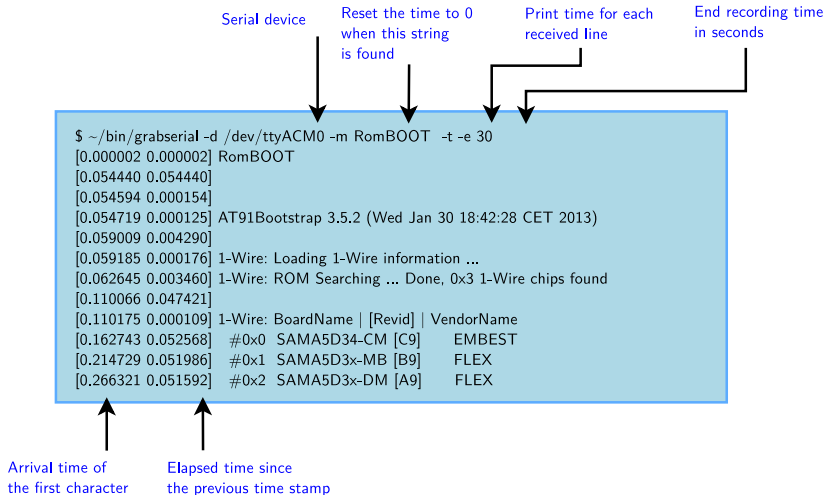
Serial device

Reset the time to 0 when this string is found

Print time for each received line

End recording time in seconds

$ ~/bin/grabserial -d /dev/ttyACM0 -m RomBOOT -t -e 30
[0.000002 0.000002] RomBOOT
[0.054440 0.054440]
[0.054594 0.000154]
[0.054719 0.000125] AT91Bootstrap 3.5.2 (Wed Jan 30 18:42:28 CET 2013)
[0.059009 0.004290]
[0.059185 0.000176] 1-Wire: Loading 1-Wire information ...
[0.062645 0.003460] 1-Wire: ROM Searching ... Done, 0x3 1-Wire chips found
[0.110066 0.047421]
[0.110175 0.000109] 1-Wire: BoardName | [Revid] | VendorName
[0.162743 0.052568] #0x0 SAMA5D34-CM [C9] EMBEST
[0.214729 0.051986] #0x1 SAMA5D3x-MB [B9] FLEX
[0.266321 0.051592] #0x2 SAMA5D3x-DM [A9] FLEX

Arrival time of the first character

Elapsed time since the previous time stamp